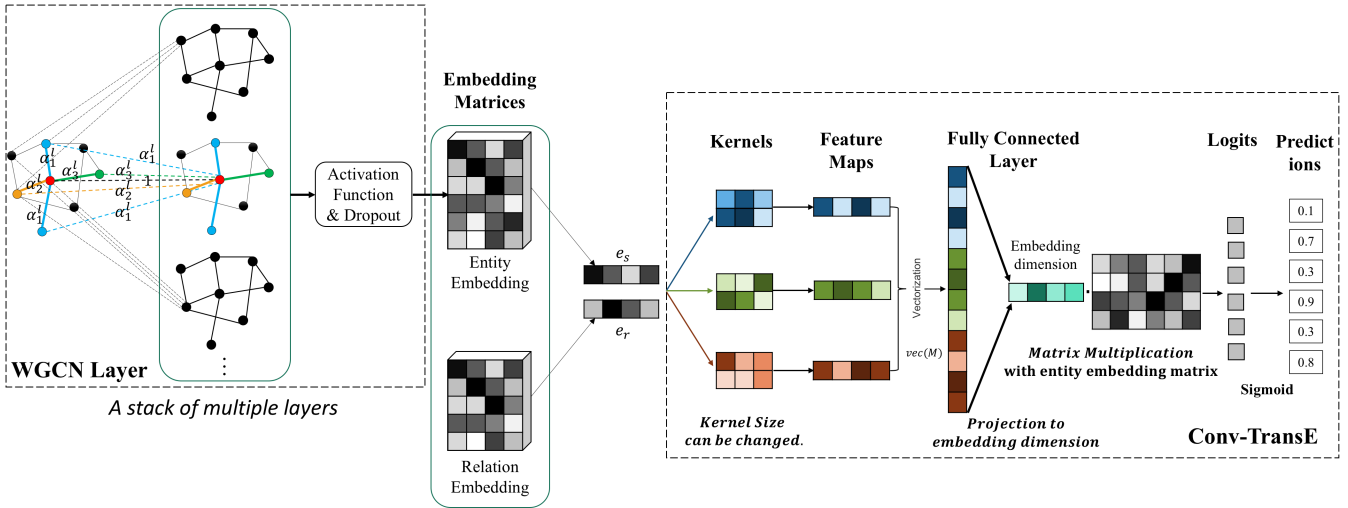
$\alpha_1^l$ $\alpha_1^l$ $\alpha_3^l$ $\alpha_3^l$ $\alpha_2^l$ $\alpha_2^l$ 1 $\alpha_1^l$ $\alpha_1^l$

⋮

WGCN Layer

A stack of multiple layers

Activation Function & Dropout

Embedding Matrices

Entity Embedding

Relation Embedding

$e_s$

$e_r$

Kernels

Feature Maps

Fully Connected Layer

Vectorization

$vec(M)$

Embedding dimension

Logits

Predictions

0.1
0.7
0.3
0.9
0.3
0.8

Kernel Size can be changed.

Projection to embedding dimension

Matrix Multiplication with entity embedding matrix

Sigmoid

Conv-TransE